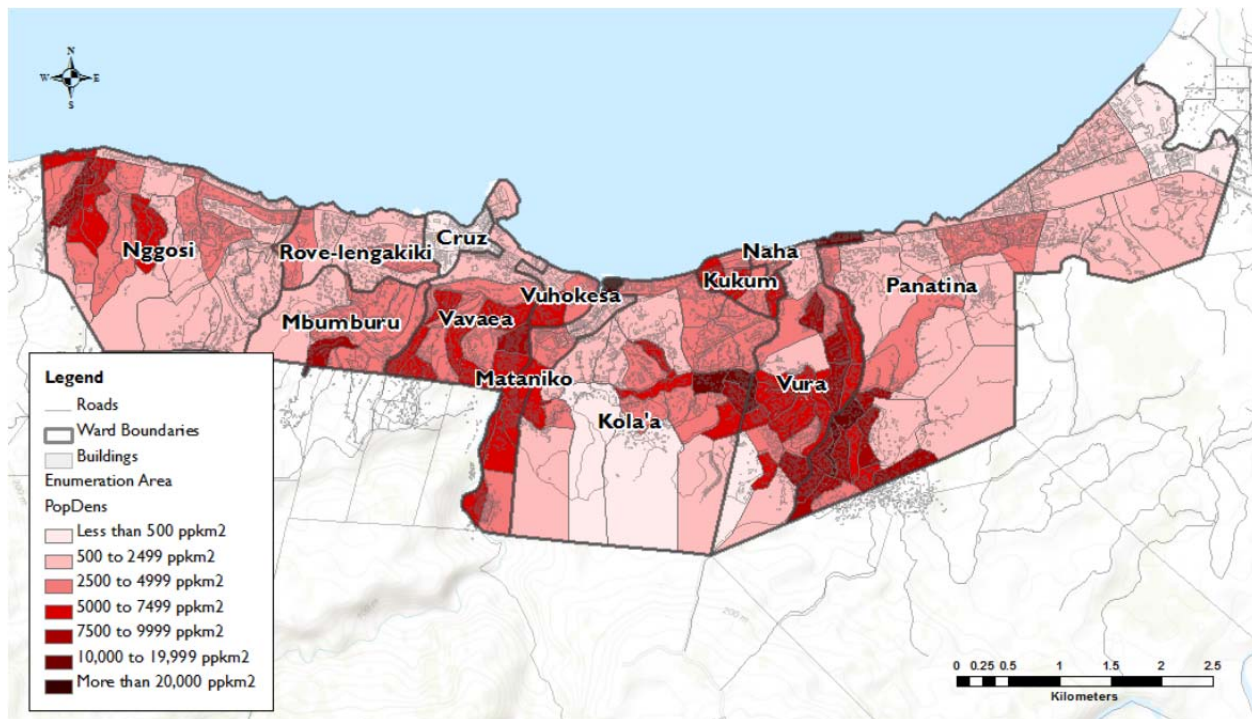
N
W E
S

Nggosi
Rove-lengakiki
Cruz
Naha
Kukum
Panatina
Vuhokesa
Mbumburu
Vavaea
Mataniko
Vura
Kola'a

Legend
Roads
Ward Boundaries
Buildings
Enumeration Area
PopDens
Less than 500 ppkm2
500 to 2499 ppkm2
2500 to 4999 ppkm2
5000 to 7499 ppkm2
7500 to 9999 ppkm2
10,000 to 19,999 ppkm2
More than 20,000 ppkm2

0 0.25 0.5 1 1.5 2 2.5
Kilometers